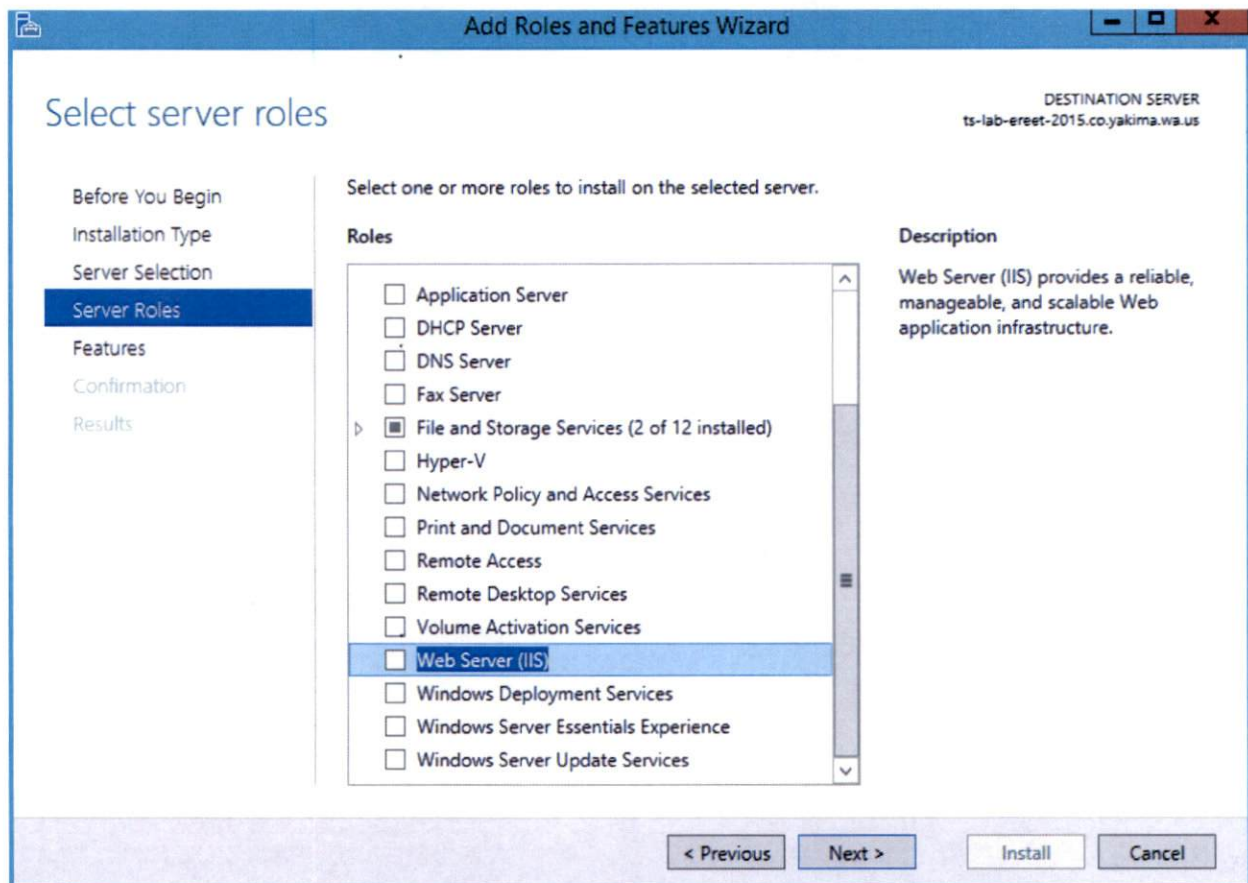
Add Roles and Features Wizard

Select server roles

DESTINATION SERVER
ts-lab-ereet-2015.co.yakima.wa.us

Before You Begin
Installation Type
Server Selection
Server Roles
Features
Confirmation
Results

Select one or more roles to install on the selected server.

Roles

Application Server
DHCP Server
DNS Server
Fax Server
File and Storage Services (2 of 12 installed)
Hyper-V
Network Policy and Access Services
Print and Document Services
Remote Access
Remote Desktop Services
Volume Activation Services
Web Server (IIS)
Windows Deployment Services
Windows Server Essentials Experience
Windows Server Update Services

Description

Web Server (IIS) provides a reliable, manageable, and scalable Web application infrastructure.

< Previous
Next >
Install
Cancel